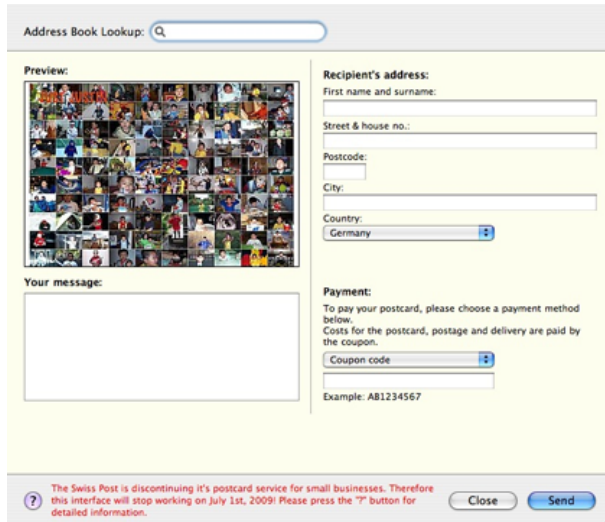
Address Book Lookup:

Preview:

Your message:

Recipient's address:

First name and surname:

Street & house no.:

Postcode:

City:

Country:

Germany

Payment:

To pay your postcard, please choose a payment method below.
Costs for the postcard, postage and delivery are paid by the coupon.

Coupon code

Example: AB1234567

?

The Swiss Post is discontinuing it's postcard service for small businesses. Therefore this interface will stop working on July 1st, 2009! Please press the "?" button for detailed information.

Close

Send